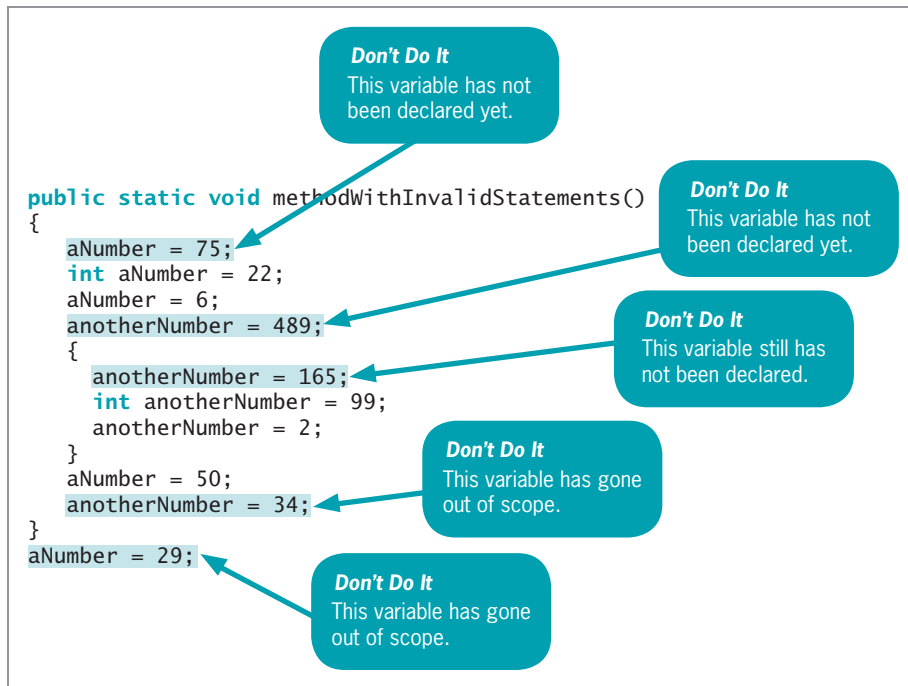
Don't Do It
This variable has not been declared yet.

public static void methodWithInvalidStatements()
{
   aNumber = 75;
   int aNumber = 22;
   aNumber = 6;
   anotherNumber = 489;
   {
      anotherNumber = 165;
      int anotherNumber = 99;
      anotherNumber = 2;
   }
   aNumber = 50;
   anotherNumber = 34;
}
aNumber = 29;

Don't Do It
This variable has not been declared yet.

Don't Do It
This variable still has not been declared.

Don't Do It
This variable has gone out of scope.

Don't Do It
This variable has gone out of scope.